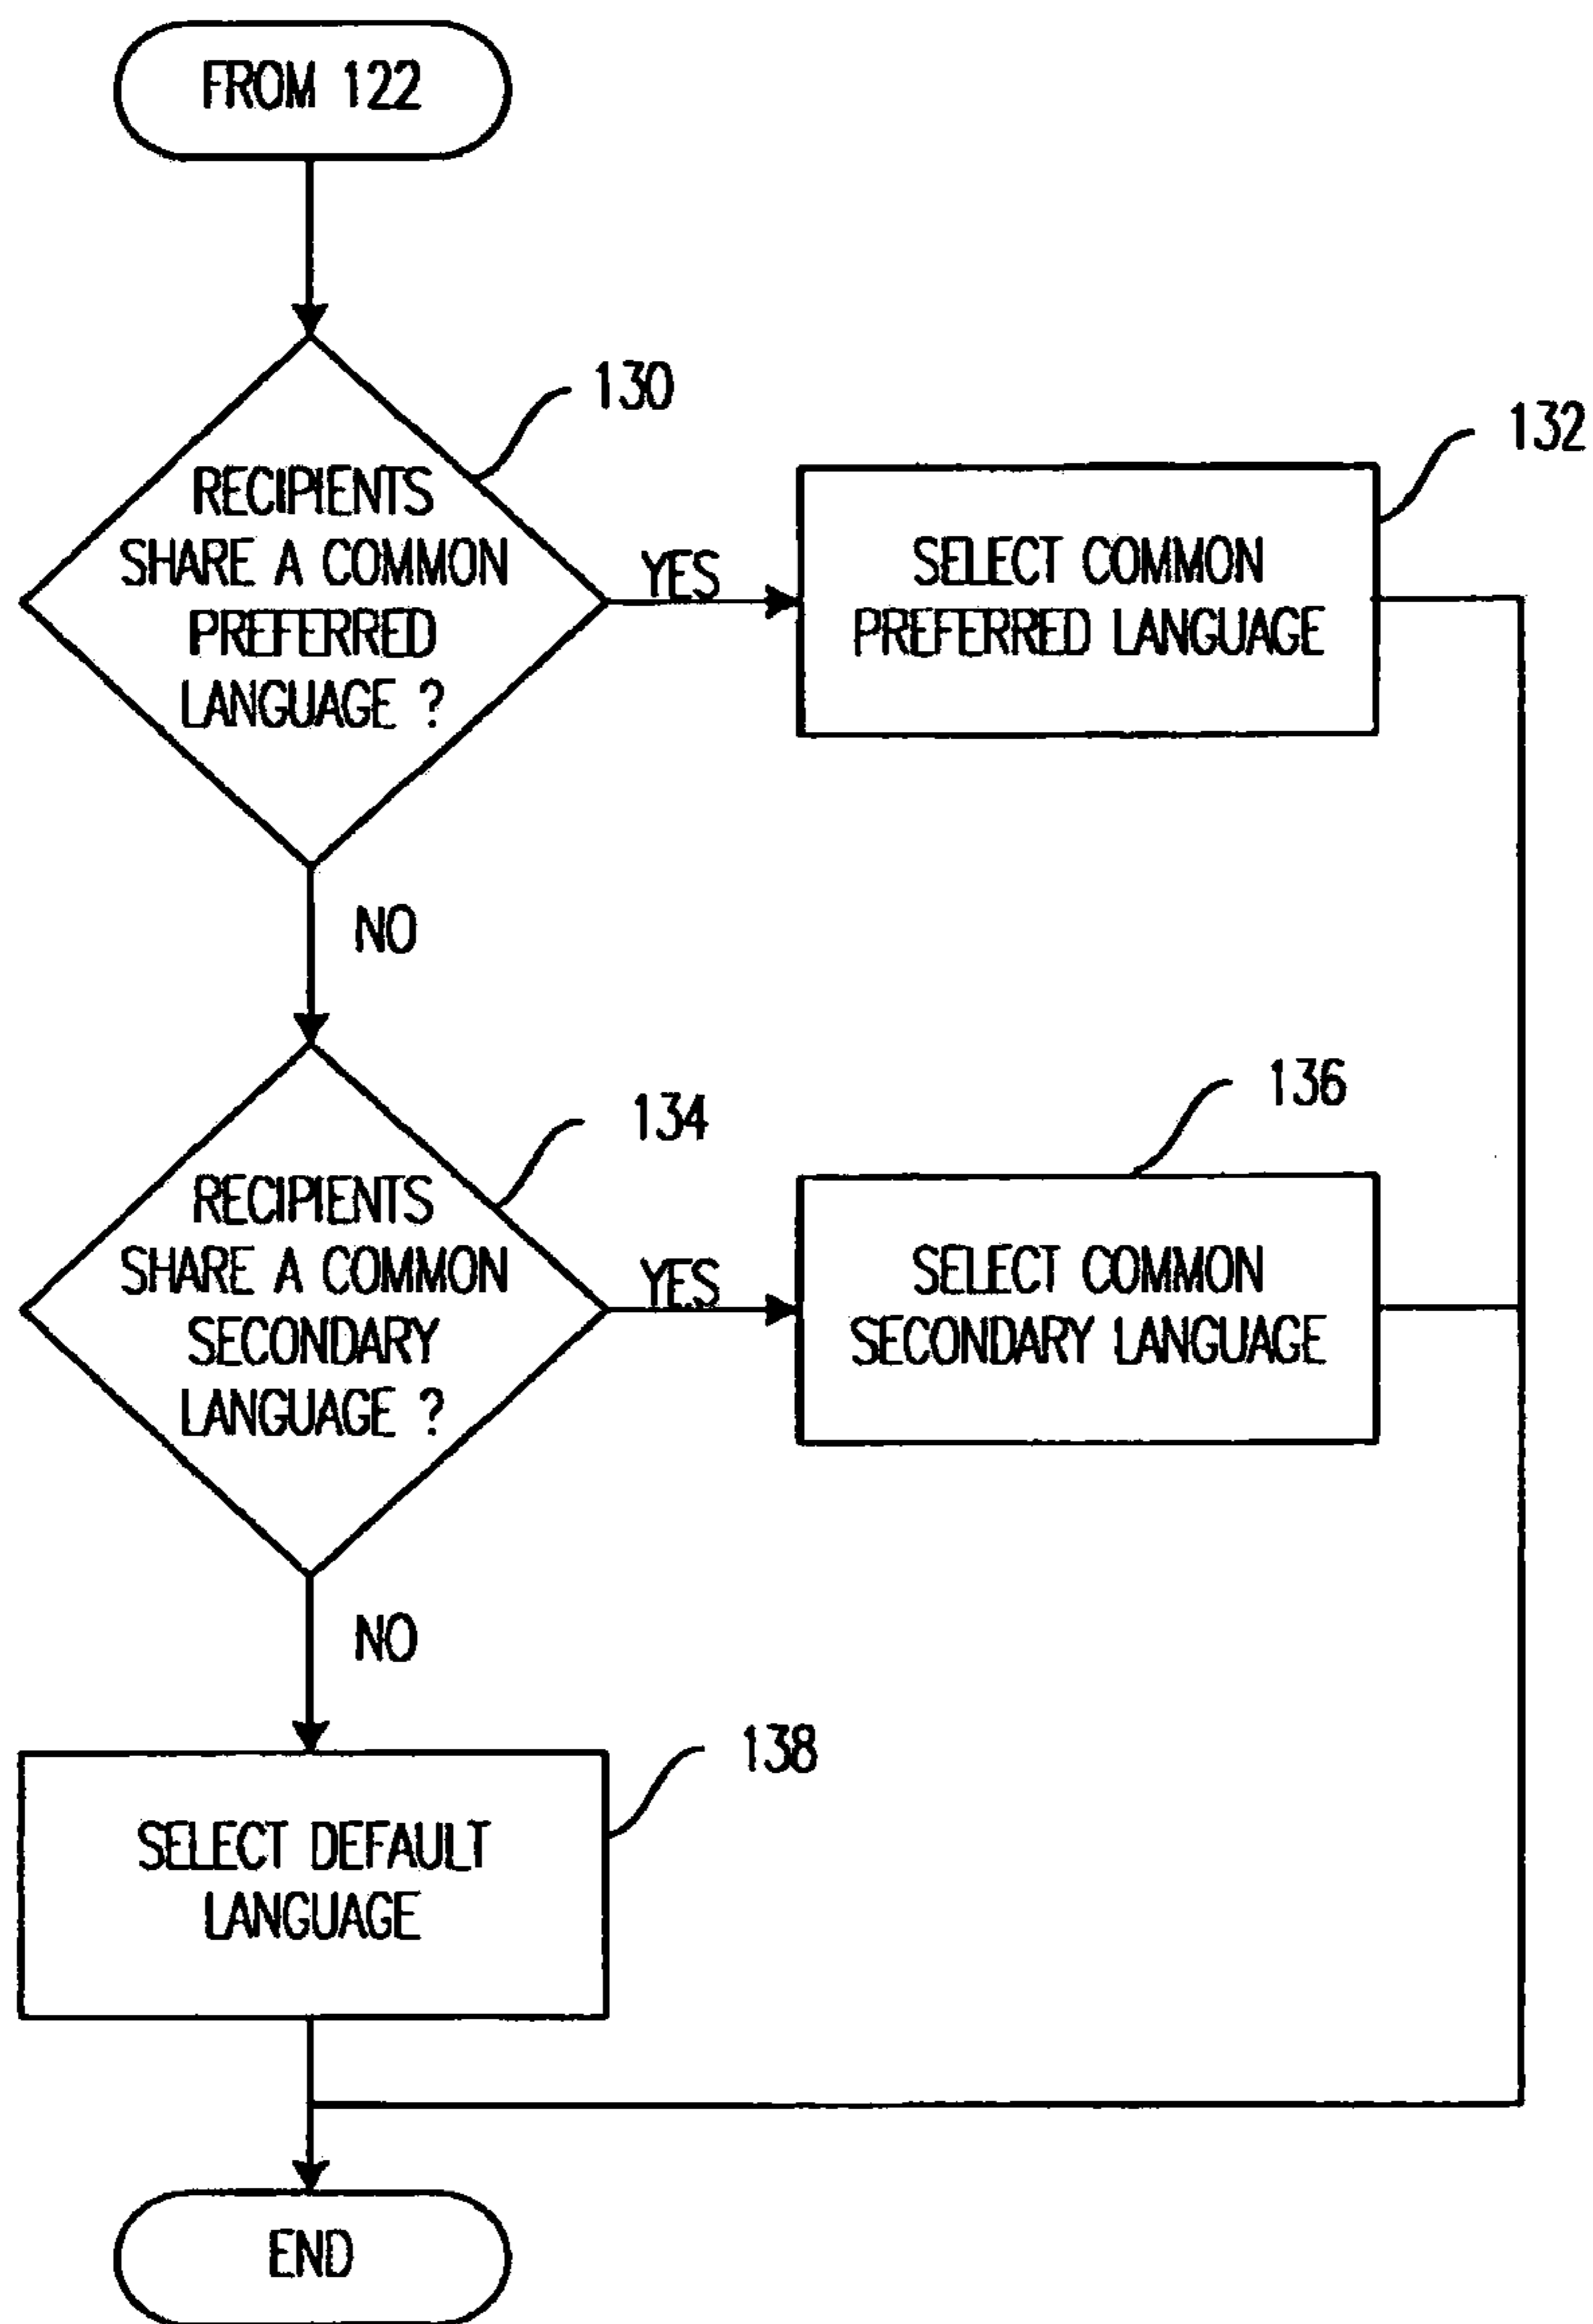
FROM 122

130

RECIPIENTS SHARE A COMMON PREFERRED LANGUAGE ?

YES

132

SELECT COMMON PREFERRED LANGUAGE

NO

134

RECIPIENTS SHARE A COMMON SECONDARY LANGUAGE ?

YES

136

SELECT COMMON SECONDARY LANGUAGE

NO

138

SELECT DEFAULT LANGUAGE

END